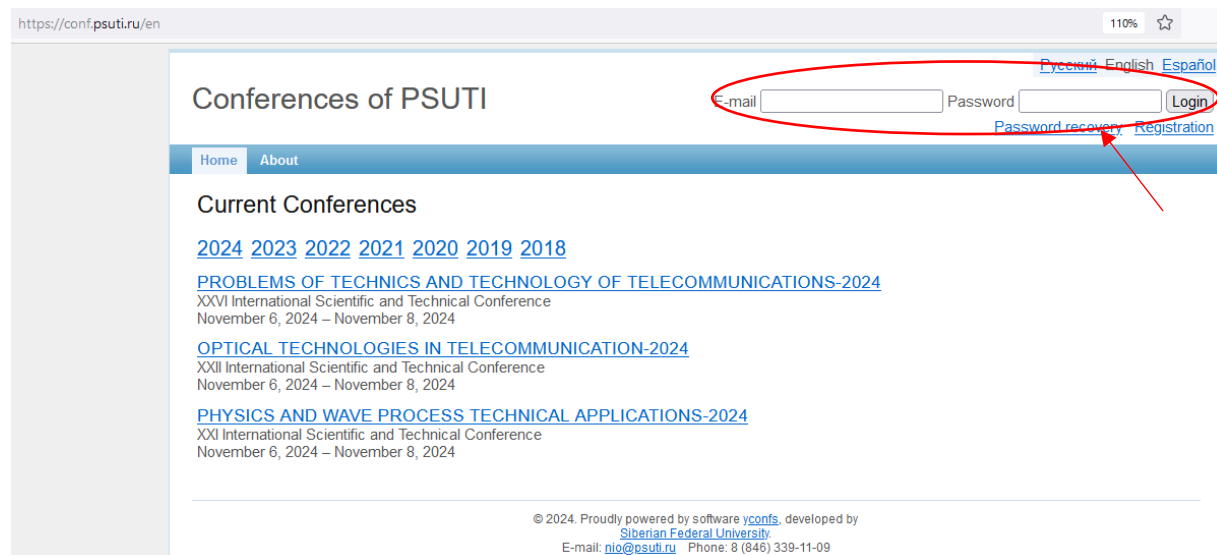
https://conf.psuti.ru/en

110%

Русский English Español

Conferences of PSUTI

E-mail Password Login

Password recovery Registration

Home About

Current Conferences

2024 2023 2022 2021 2020 2019 2018

PROBLEMS OF TECHNICS AND TECHNOLOGY OF TELECOMMUNICATIONS-2024
XXVI International Scientific and Technical Conference
November 6, 2024 – November 8, 2024

OPTICAL TECHNOLOGIES IN TELECOMMUNICATION-2024
XXII International Scientific and Technical Conference
November 6, 2024 – November 8, 2024

PHYSICS AND WAVE PROCESS TECHNICAL APPLICATIONS-2024
XXI International Scientific and Technical Conference
November 6, 2024 – November 8, 2024

© 2024. Proudly powered by software yconfs, developed by Siberian Federal University.
E-mail: nio@psuti.ru Phone: 8 (846) 339-11-09